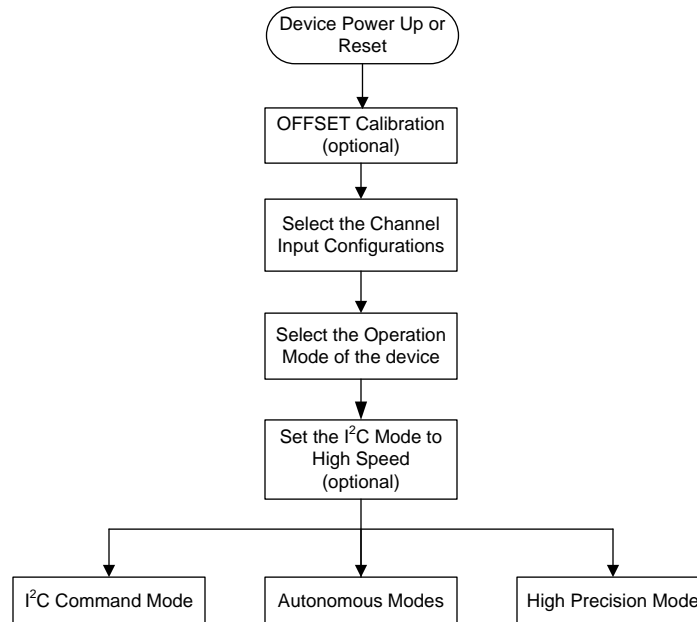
Device Power Up or Reset

OFFSET Calibration (optional)

Select the Channel Input Configurations

Select the Operation Mode of the device

Set the I$^2$C Mode to High Speed (optional)

I$^2$C Command Mode

Autonomous Modes

High Precision Mode